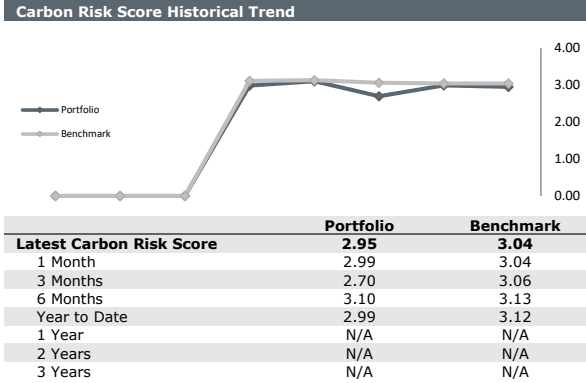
Carbon Risk Score Historical Trend

Portfolio
Benchmark

4.00
3.00
2.00
1.00
0.00

| | Portfolio | Benchmark |
|---|---|---|
| Latest Carbon Risk Score | 2.95 | 3.04 |
| 1 Month | 2.99 | 3.04 |
| 3 Months | 2.70 | 3.06 |
| 6 Months | 3.10 | 3.13 |
| Year to Date | 2.99 | 3.12 |
| 1 Year | N/A | N/A |
| 2 Years | N/A | N/A |
| 3 Years | N/A | N/A |